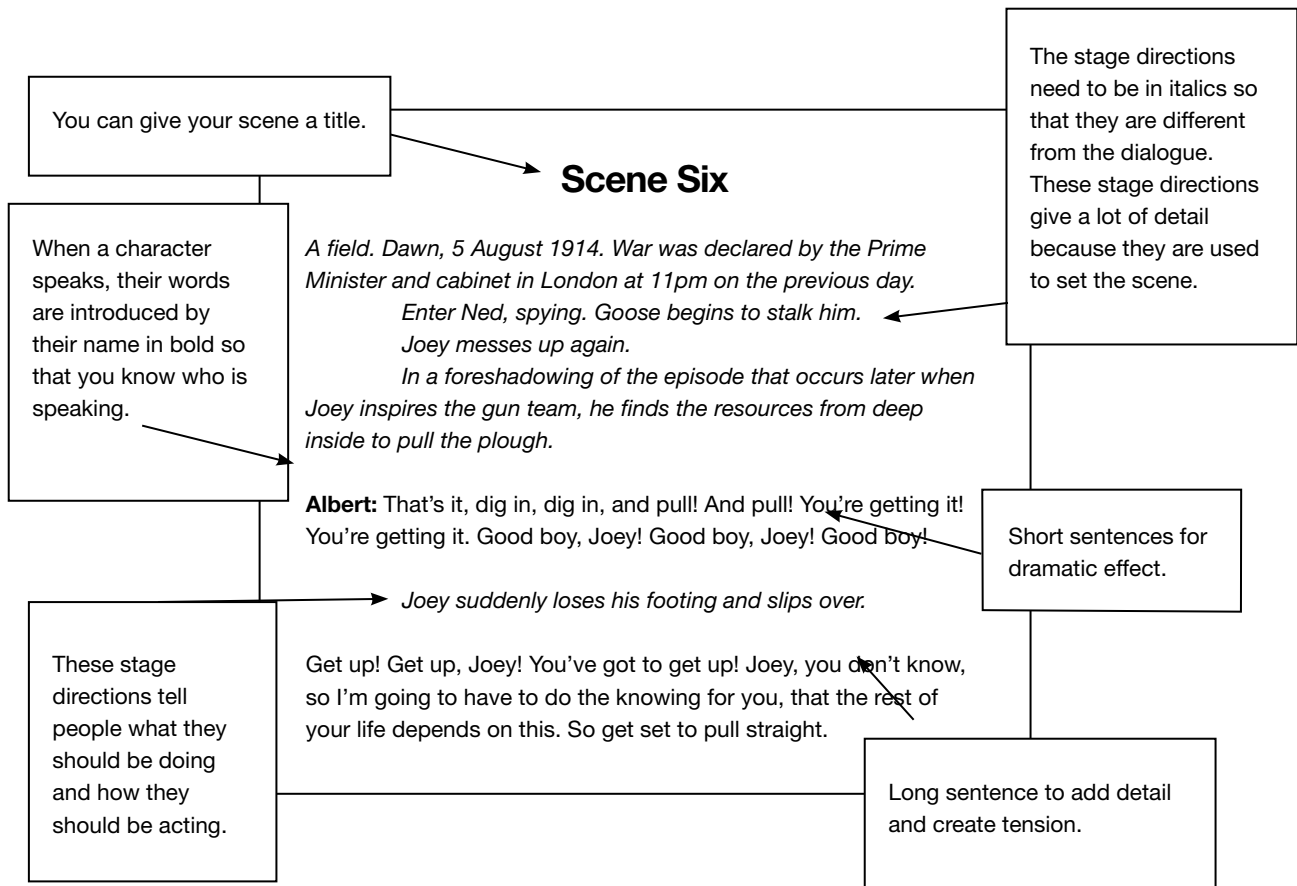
You can give your scene a title.

The stage directions need to be in italics so that they are different from the dialogue. These stage directions give a lot of detail because they are used to set the scene.

**Scene Six**

When a character speaks, their words are introduced by their name in bold so that you know who is speaking.

*A field. Dawn, 5 August 1914. War was declared by the Prime Minister and cabinet in London at 11pm on the previous day.*

*Enter Ned, spying. Goose begins to stalk him.*

*Joey messes up again.*

*In a foreshadowing of the episode that occurs later when Joey inspires the gun team, he finds the resources from deep inside to pull the plough.*

**Albert:** That's it, dig in, dig in, and pull! And pull! You're getting it! You're getting it. Good boy, Joey! Good boy, Joey! Good boy!

Short sentences for dramatic effect.

*Joey suddenly loses his footing and slips over.*

These stage directions tell people what they should be doing and how they should be acting.

Get up! Get up, Joey! You've got to get up! Joey, you don't know, so I'm going to have to do the knowing for you, that the rest of your life depends on this. So get set to pull straight.

Long sentence to add detail and create tension.